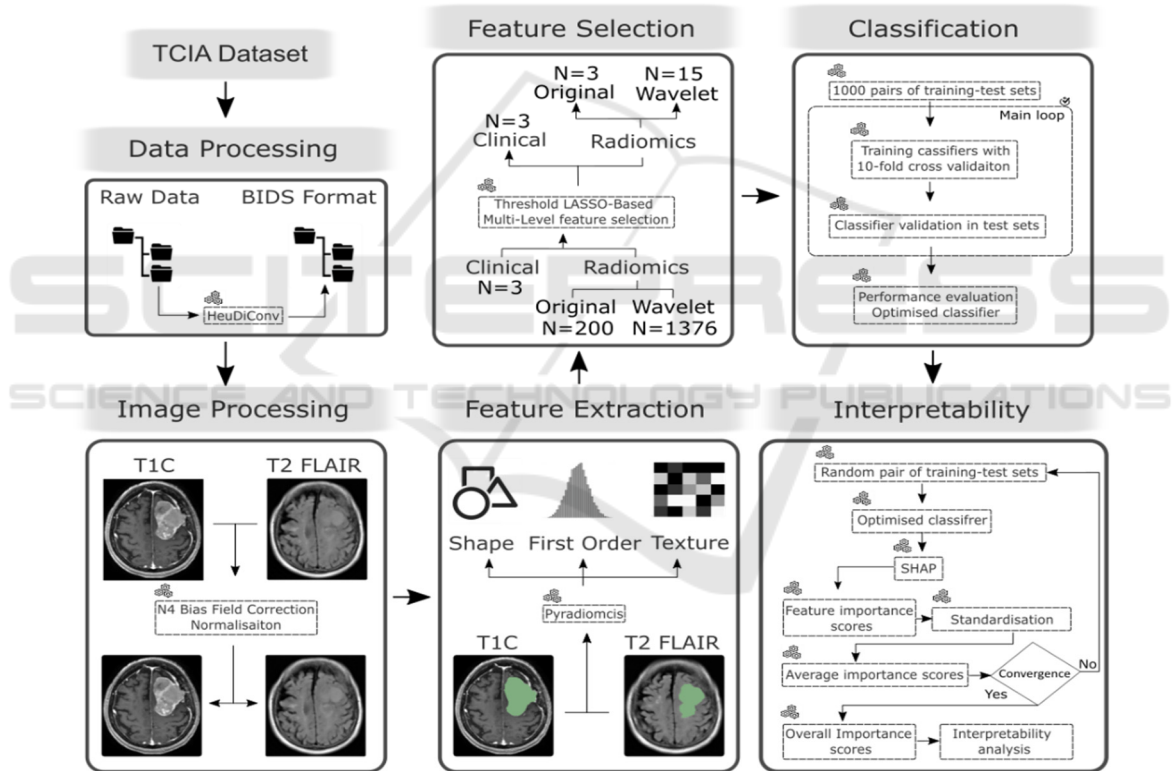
TCIA Dataset

Data Processing

Raw Data BIDS Format

HeuDiConv

Image Processing

T1C T2 FLAIR

N4 Bias Field Correction Normalisaiton

Feature Selection

N=3 Original N=15 Wavelet

N=3 Clinical Radiomics

Threshold LASSO-Based Multi-Level feature selection

Clinical N=3 Radiomics

Original N=200 Wavelet N=1376

Feature Extraction

Shape First Order Texture

Pyradiomcis

T1C T2 FLAIR

Classification

1000 pairs of training-test sets

Main loop

Training cassifiers with 10-fold cross validaiton

Classifier validation in test sets

Performance evaluation Optimised classifier

Interpretability

Random pair of training-test sets

Optimised classifrer

SHAP

Feature importance scores

Standardisation

Average importance scores

Convergence

No

Yes

Overall Importance scores

Interpretability analysis

SCIENCE AND TECHNOLOGY PUBLICATIONS